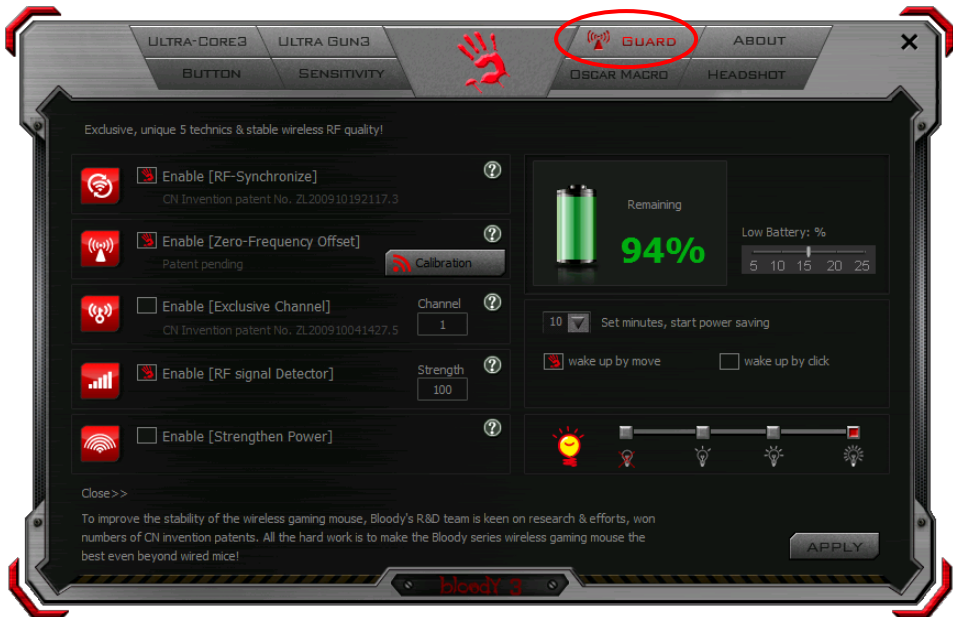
ULTRA-CORE3
ULTRA GUN3
GUARD
ABOUT
BUTTON
SENSITIVITY
OSCAR MACRO
HEADSHOT
×

Exclusive, unique 5 technics & stable wireless RF quality!

Enable [RF-Synchronize]
CN Invention patent No. ZL200910192117.3
?

Enable [Zero-Frequency Offset]
Patent pending
Calibration
?

Enable [Exclusive Channel]
CN Invention patent No. ZL200910041427.5
Channel
1
?

Enable [RF signal Detector]
Strength
100
?

Enable [Strengthen Power]
?

Remaining
94%

Low Battery: %
5 10 15 20 25

10
Set minutes, start power saving

wake up by move
wake up by click

Close>>

To improve the stability of the wireless gaming mouse, Bloody's R&D team is keen on research & efforts, won numbers of CN invention patents. All the hard work is to make the Bloody series wireless gaming mouse the best even beyond wired mice!

APPLY

bloody 3